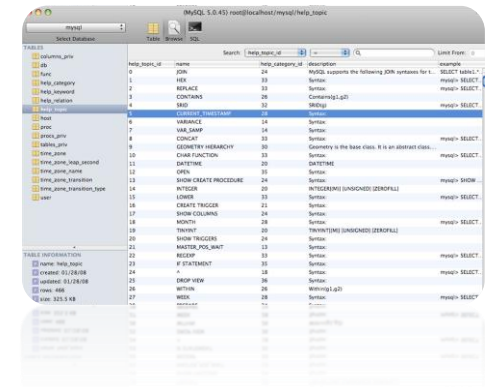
(MySQL 5.0.45) root@localhost/mysql/help_topic

mysql

Select Database

Table Browse SQL

TABLES

columns_priv
db
func
help_category
help_keyword
help_relation
help_topic
host
proc
procs_priv
tables_priv
time_zone
time_zone_leap_second
time_zone_name
time_zone_transition
time_zone_transition_type
user

TABLE INFORMATION

name: help_topic
created: 01/28/08
updated: 01/28/08
rows: 466
size: 325.5 KB

Search: help_topic_id = Limit From:

| help_topic_id | name | help_category_id | description | example |
|---|---|---|---|---|
| 0 | JOIN | 24 | MySQL supports the following JOIN syntaxes for t... | SELECT table1.* |
| 1 | HEX | 33 | Syntax: | mysql> SELECT... |
| 2 | REPLACE | 33 | Syntax: | mysql> SELECT... |
| 3 | CONTAINS | 26 | Contains(g1,g2) | |
| 4 | SRID | 32 | SRID(g) | mysql> SELECT... |
| 5 | CURRENT_TIMESTAMP | 28 | Syntax: | |
| 6 | VARIANCE | 14 | Syntax: | |
| 7 | VAR_SAMP | 14 | Syntax: | |
| 8 | CONCAT | 33 | Syntax: | mysql> SELECT... |
| 9 | GEOMETRY HIERARCHY | 30 | Geometry is the base class. It is an abstract class... | |
| 10 | CHAR FUNCTION | 33 | Syntax: | mysql> SELECT... |
| 11 | DATETIME | 20 | DATETIME | |
| 12 | OPEN | 35 | Syntax: | |
| 13 | SHOW CREATE PROCEDURE | 24 | Syntax: | mysql> SHOW... |
| 14 | INTEGER | 20 | INTEGER[(M)] [UNSIGNED] [ZEROFILL] | |
| 15 | LOWER | 33 | Syntax: | mysql> SELECT... |
| 16 | CREATE TRIGGER | 21 | Syntax: | |
| 17 | SHOW COLUMNS | 24 | Syntax: | |
| 18 | MONTH | 28 | Syntax: | mysql> SELECT... |
| 19 | TINYINT | 20 | TINYINT[(M)] [UNSIGNED] [ZEROFILL] | |
| 20 | SHOW TRIGGERS | 24 | Syntax: | |
| 21 | MASTER_POS_WAIT | 13 | Syntax: | |
| 22 | REGEXP | 33 | Syntax: | mysql> SELECT... |
| 23 | IF STATEMENT | 31 | Syntax: | |
| 24 | ^ | 18 | Syntax: | mysql> SELECT... |
| 25 | DROP VIEW | 36 | Syntax: | |
| 26 | WITHIN | 26 | Within(g1,g2) | |
| 27 | WEEK | 28 | Syntax: | mysql> SELECT... |